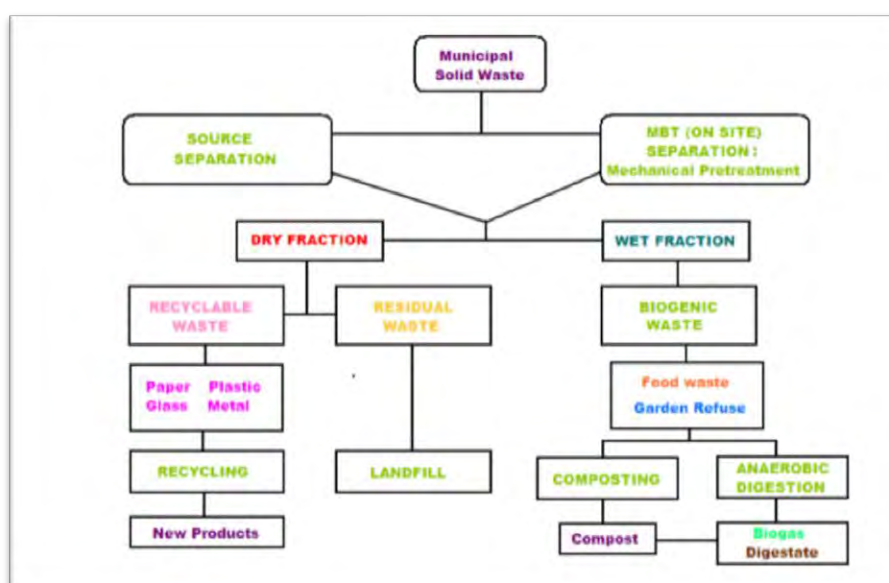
Municipal Solid Waste

SOURCE SEPARATION

MBT (ON SITE) SEPARATION : Mechanical Pretreatment

DRY FRACTION

WET FRACTION

RECYCLABLE WASTE

RESIDUAL WASTE

BIOGENIC WASTE

Paper Plastic Glass Metal

Food waste Garden Refuse

RECYCLING

LANDFILL

COMPOSTING

ANAEROBIC DIGESTION

New Products

Compost

Biogas Digestate